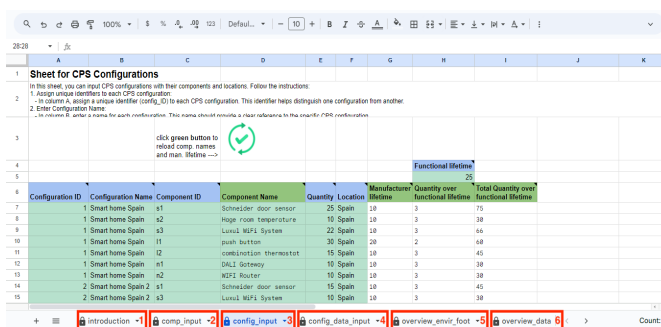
100% $ % .0 .00 123 Defaul... 10 B I

28:28 fx

| | A | B | C | D | E | F | G | H | I | K |
|---|---|---|---|---|---|---|---|---|---|---|
| 1 | Sheet for CPS Configurations | | | | | | | | | |
| 2 | In this sheet, you can input CPS configurations with their components and locations. Follow the instructions: 1. Assign unique identifiers to each CPS configuration: - In column A, assign a unique identifier (config_ID) to each CPS configuration. This identifier helps distinguish one configuration from another. 2. Enter Configuration Name: - In column B, enter a name for each configuration. This name should provide a clear reference to the specific CPS configuration. | | | | | | | | | |
| 3 | | | click green button to reload comp. names and man. lifetime ---> | | | | | | | |
| 4 | | | | | | | | Functional lifetime | | |
| 5 | | | | | | | | 25 | | |
| 6 | Configuration ID | Configuration Name | Component ID | Component Name | Quantity | Location | Manufacturer lifetime | Quantity over functional lifetime | Total Quantity over functional lifetime | |
| 7 | 1 | Smart home Spain | s1 | Schneider door sensor | 25 | Spain | 10 | 3 | 75 | |
| 8 | 1 | Smart home Spain | s2 | Hage room temperature | 10 | Spain | 10 | 3 | 30 | |
| 9 | 1 | Smart home Spain | s3 | Luxul WiFi System | 22 | Spain | 10 | 3 | 66 | |
| 10 | 1 | Smart home Spain | l1 | push button | 30 | Spain | 20 | 2 | 60 | |
| 11 | 1 | Smart home Spain | l2 | combination thermostat | 15 | Spain | 10 | 3 | 45 | |
| 12 | 1 | Smart home Spain | n1 | DALI Gateway | 10 | Spain | 10 | 3 | 30 | |
| 13 | 1 | Smart home Spain | n2 | WiFi Router | 10 | Spain | 10 | 3 | 30 | |
| 14 | 2 | Smart home Spain 2 | s1 | Schneider door sensor | 15 | Spain | 10 | 3 | 45 | |
| 15 | 2 | Smart home Spain 2 | s3 | Luxul WiFi System | 10 | Spain | 10 | 3 | 30 | |

+ ≡ introduction 1 comp_input 2 config_input 3 config_data_input 4 overview_envir_foot 5 overview_data 6 Count: